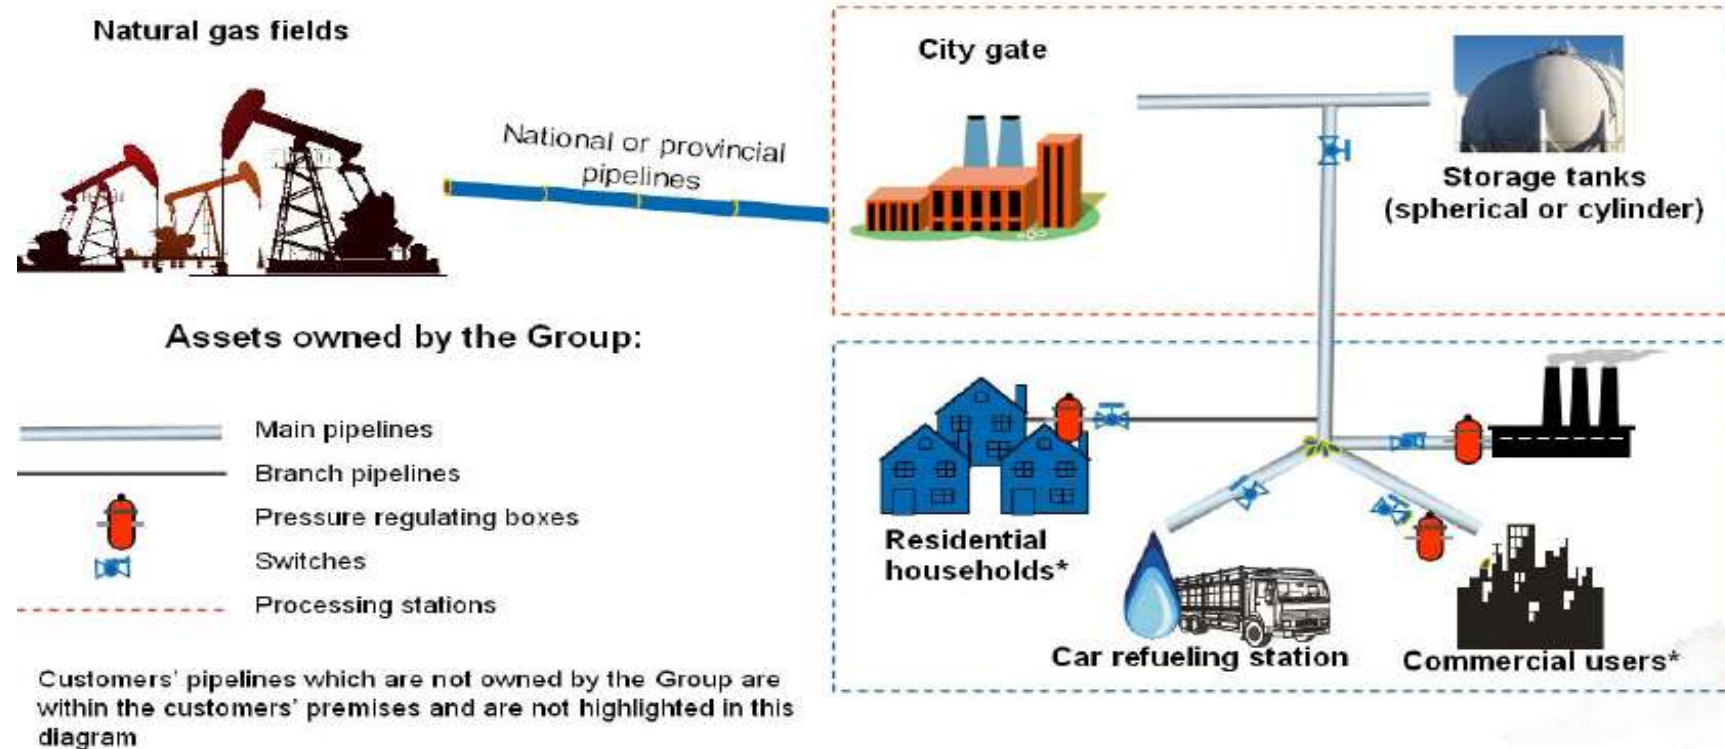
Natural gas fields

National or provincial pipelines

City gate

Storage tanks (spherical or cylinder)

Assets owned by the Group:

Main pipelines

Branch pipelines

Pressure regulating boxes

Switches

Processing stations

Customers' pipelines which are not owned by the Group are within the customers' premises and are not highlighted in this diagram

Residential households*

Car refueling station

Commercial users*